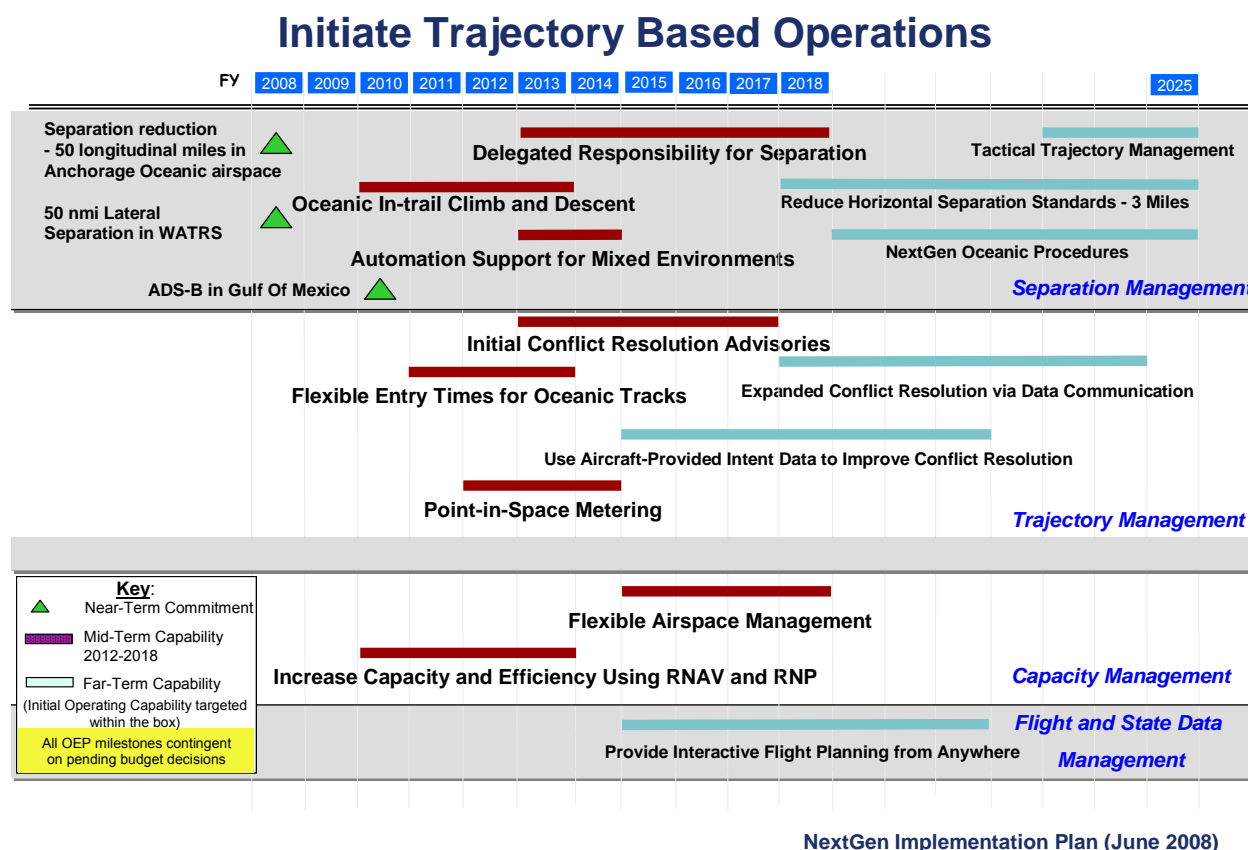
Initiate Trajectory Based Operations

FY 2008 2009 2010 2011 2012 2013 2014 2015 2016 2017 2018 2025

Separation reduction - 50 longitudinal miles in Anchorage Oceanic airspace

Delegated Responsibility for Separation

Tactical Trajectory Management

50 nmi Lateral Separation in WATRS

Oceanic In-trail Climb and Descent

Reduce Horizontal Separation Standards - 3 Miles

Automation Support for Mixed Environments

NextGen Oceanic Procedures

ADS-B in Gulf Of Mexico

Separation Managemen

Initial Conflict Resolution Advisories

Flexible Entry Times for Oceanic Tracks

Expanded Conflict Resolution via Data Communication

Use Aircraft-Provided Intent Data to Improve Conflict Resolution

Point-in-Space Metering

Trajectory Management

Key:
Near-Term Commitment
Mid-Term Capability 2012-2018
Far-Term Capability
(Initial Operating Capability targeted within the box)
All OEP milestones contingent on pending budget decisions

Flexible Airspace Management

Increase Capacity and Efficiency Using RNAV and RNP

Capacity Management

Flight and State Data Management

Provide Interactive Flight Planning from Anywhere

NextGen Implementation Plan (June 2008)